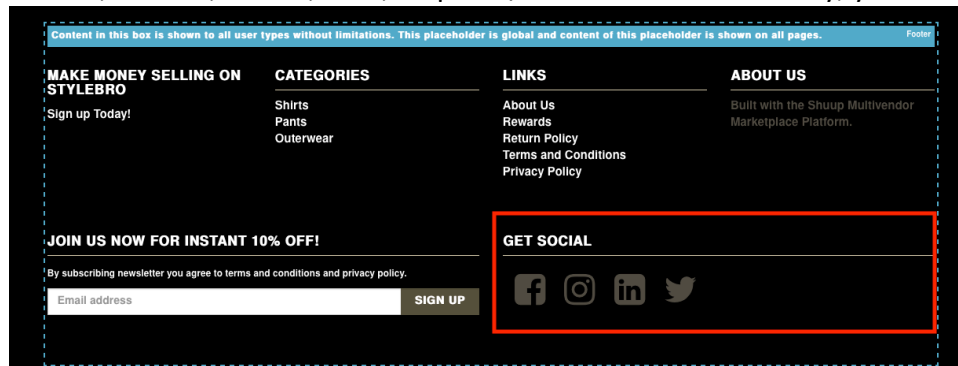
Content in this box is shown to all user types without limitations. This placeholder is global and content of this placeholder is shown on all pages.

Footer

MAKE MONEY SELLING ON STYLEBRO

Sign up Today!

CATEGORIES

Shirts
Pants
Outerwear

LINKS

About Us
Rewards
Return Policy
Terms and Conditions
Privacy Policy

ABOUT US

Built with the Shuup Multivendor Marketplace Platform.

JOIN US NOW FOR INSTANT 10% OFF!

By subscribing newsletter you agree to terms and conditions and privacy policy.

Email address

SIGN UP

GET SOCIAL